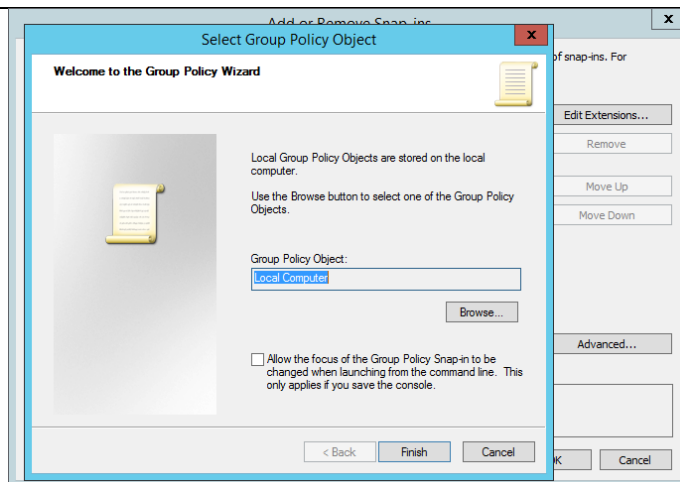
Add or Remove Snap-ins

Select Group Policy Object

Welcome to the Group Policy Wizard

Local Group Policy Objects are stored on the local computer.

Use the Browse button to select one of the Group Policy Objects.

Group Policy Object:

Local Computer

Browse...

Allow the focus of the Group Policy Snap-in to be changed when launching from the command line. This only applies if you save the console.

< Back

Finish

Cancel

of snap-ins. For

Edit Extensions...

Remove

Move Up

Move Down

Advanced...

OK

Cancel